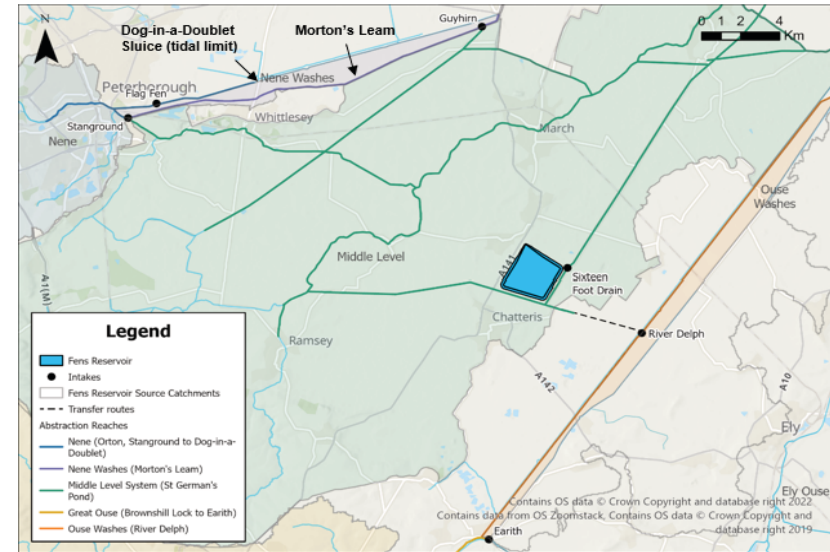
N

Dog-in-a-Doublet Sluice (tidal limit)

Morton's Leam

Guyhirn

0 1 2 4 Km

Peterborough

Nene Washes

Flag Fen

Stanground

Whittlesey

Nene

March

Ouse Washes

Middle Level

A141

Sixteen Foot Drain

A1(M)

Chatteris

River Delph

Ramsey

A142

A10

Ely

Ely Ouse

Earith

Legend

Fens Reservoir

Intakes

Fens Reservoir Source Catchments

Transfer routes

Abstraction Reaches

Nene (Orton, Stanground to Dog-in-a-Doublet)

Nene Washes (Morton's Leam)

Middle Level System (St German's Pond)

Great Ouse (Brownshill Lock to Earith)

Ouse Washes (River Delph)

Contains OS data © Crown Copyright and database right 2022
Contains data from OS Zoomstack, Contains OS data © Crown Copyright and database right 2019